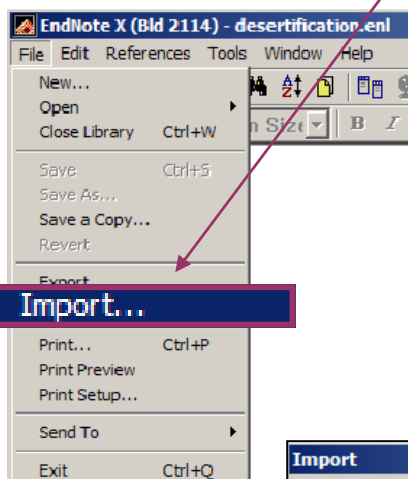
EndNote X (Bld 2114) - desertification.enl

File Edit References Tools Window Help

New...
Open
Close Library Ctrl+W

Save Ctrl+S
Save As...
Save a Copy...
Revert

Export

Import...

Print... Ctrl+P
Print Preview
Print Setup...

Send To

Exit Ctrl+Q

Import